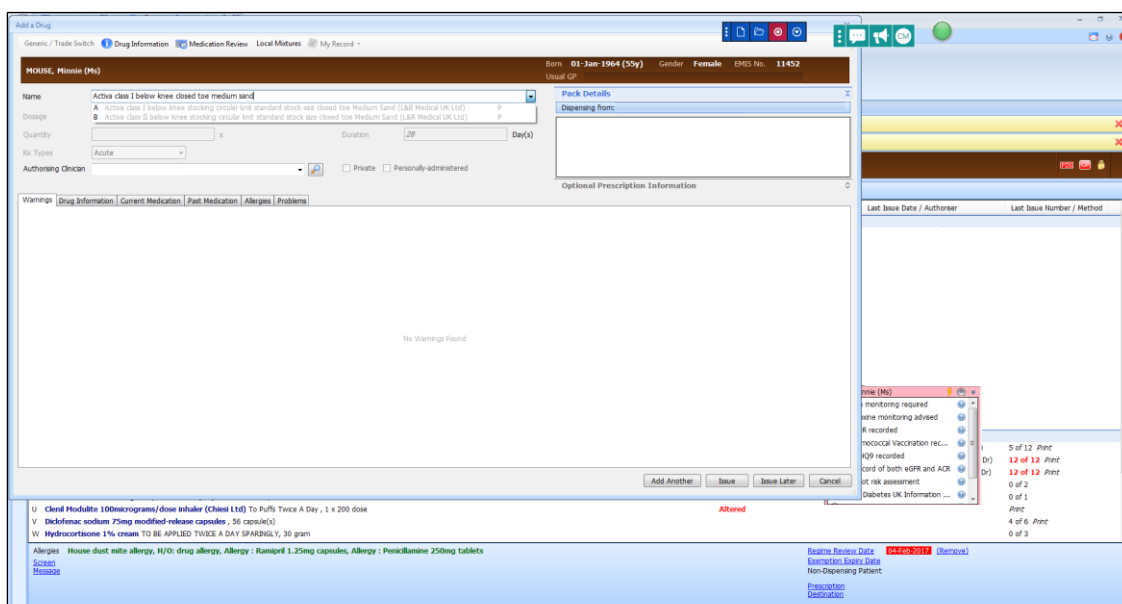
Add a Drug

Generic / Trade Switch Drug Information Medication Review Local Mixtures My Record

MOUSE, Minnie (Ms)

Born 01-Jan-1964 (55y) Gender Female EMIS No. 11452
Usual GP

Name Activa class I below knee closed toe medium sand
A Activa class I below knee stocking circular knit standard stock size closed toe Medium Sand (L&R Medical UK Ltd) P
B Activa class II below knee stocking circular knit standard stock size closed toe Medium Sand (L&R Medical UK Ltd) P
Dosage
Quantity x Duration 28 Day(s)
Rx Types Acute
Authorising Clinician
Private Personally-administered

Pack Details
Dispensing from:

Optional Prescription Information

Warnings | Drug Information | Current Medication | Past Medication | Allergies | Problems

No Warnings Found

Add Another | Issue | Issue Later | Cancel

Last Issue Date / Authoriser | Last Issue Number / Method

nnie (Ms)
monitoring required
xine monitoring advised
R recorded
mococcal Vaccination rec...
IQ9 recorded
cord of both eGFR and ACR
ot risk assessment
Diabetes UK Information ...

5 of 12 Print
Dr) 12 of 12 Print
Dr) 12 of 12 Print
0 of 2
0 of 1
Print
4 of 6 Print
0 of 3

U Clenil Modulite 100micrograms/dose inhaler (Chiesi Ltd) To Puffs Twice A Day , 1 x 200 dose
V Diclofenac sodium 75mg modified-release capsules , 56 capsule(s) Altered
W Hydrocortisone 1% cream TO BE APPLIED TWICE A DAY SPARINGLY, 30 gram

Allergies House dust mite allergy, H/O: drug allergy, Allergy : Ramipril 1.25mg capsules, Allergy : Penicillamine 250mg tablets
Screen
Message

Regime Review Date 04-Feb-2017 [Remove]
Exemption Expiry Date
Non-Dispensing Patient
Prescription
Destination